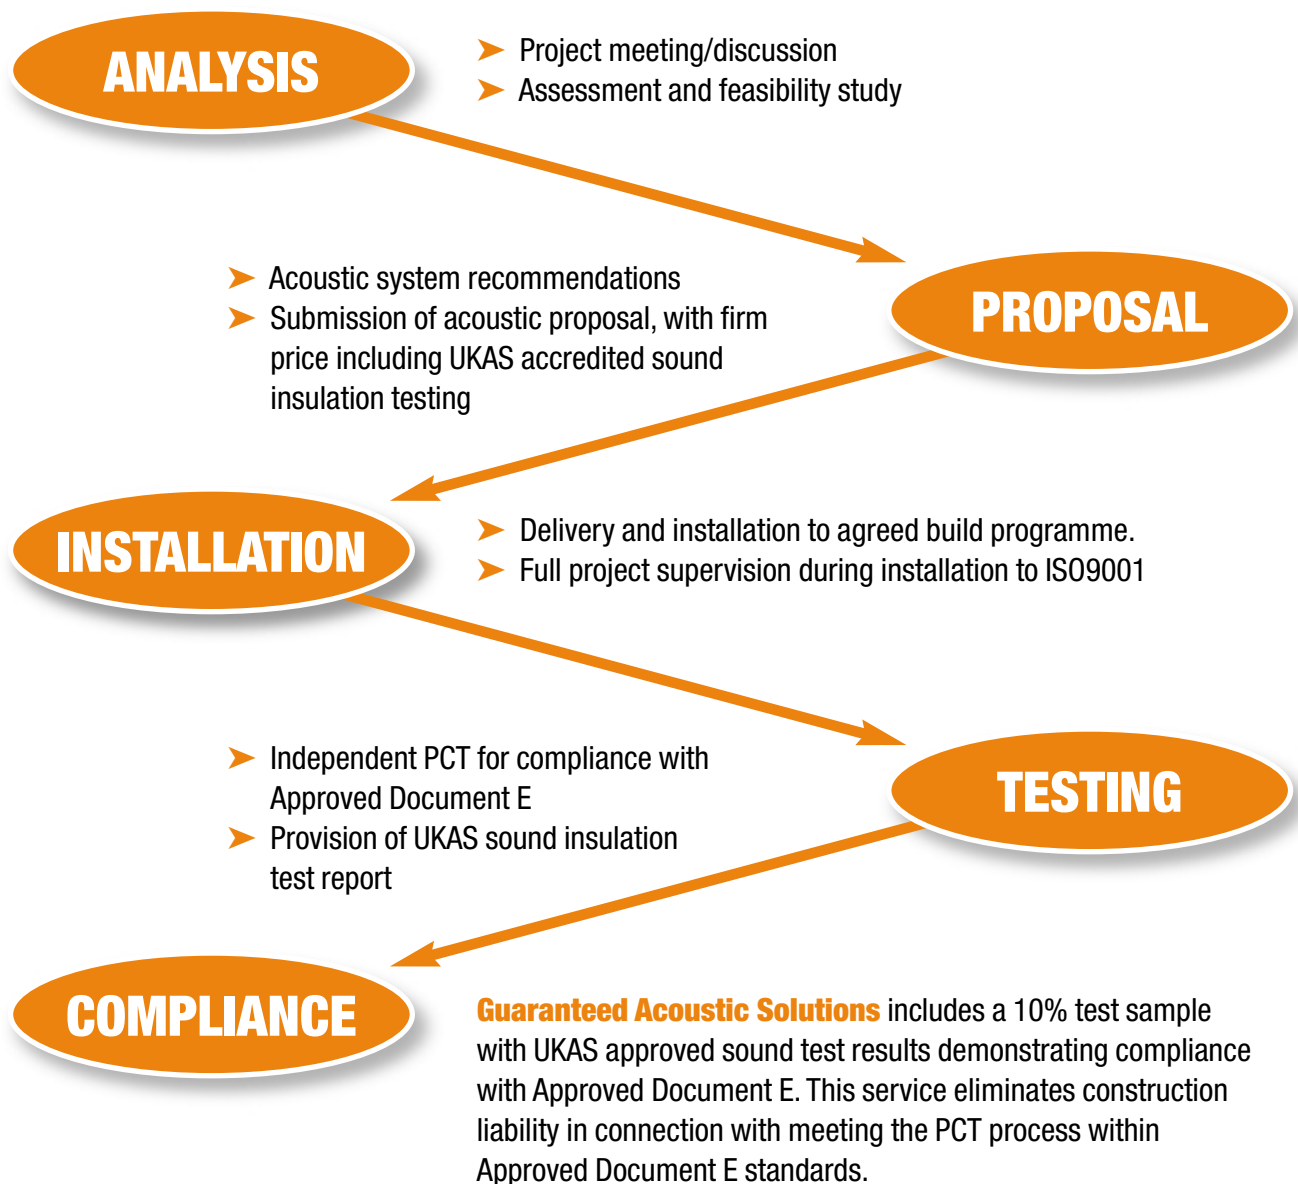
ANALYSIS

➤ Project meeting/discussion
➤ Assessment and feasibility study

➤ Acoustic system recommendations
➤ Submission of acoustic proposal, with firm price including UKAS accredited sound insulation testing

PROPOSAL

INSTALLATION

➤ Delivery and installation to agreed build programme.
➤ Full project supervision during installation to ISO9001

➤ Independent PCT for compliance with Approved Document E
➤ Provision of UKAS sound insulation test report

TESTING

COMPLIANCE

Guaranteed Acoustic Solutions includes a 10% test sample with UKAS approved sound test results demonstrating compliance with Approved Document E. This service eliminates construction liability in connection with meeting the PCT process within Approved Document E standards.